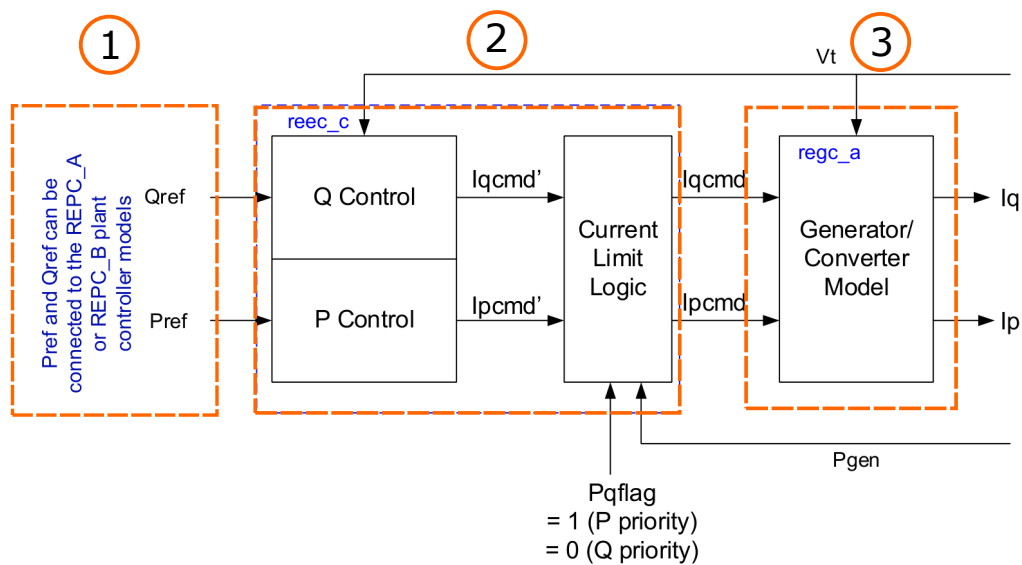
1

2

3

Vt

Pref and Qref can be connected to the REPC_A or REPC_B plant controller models

reec_c

Qref

Q Control

Iqcmd'

Current Limit Logic

Iqcmd

regc_a

Generator/ Converter Model

Iq

Pref

P Control

Ipcmd'

Ipcmd

Ip

Pgen

Pqflag
= 1 (P priority)
= 0 (Q priority)